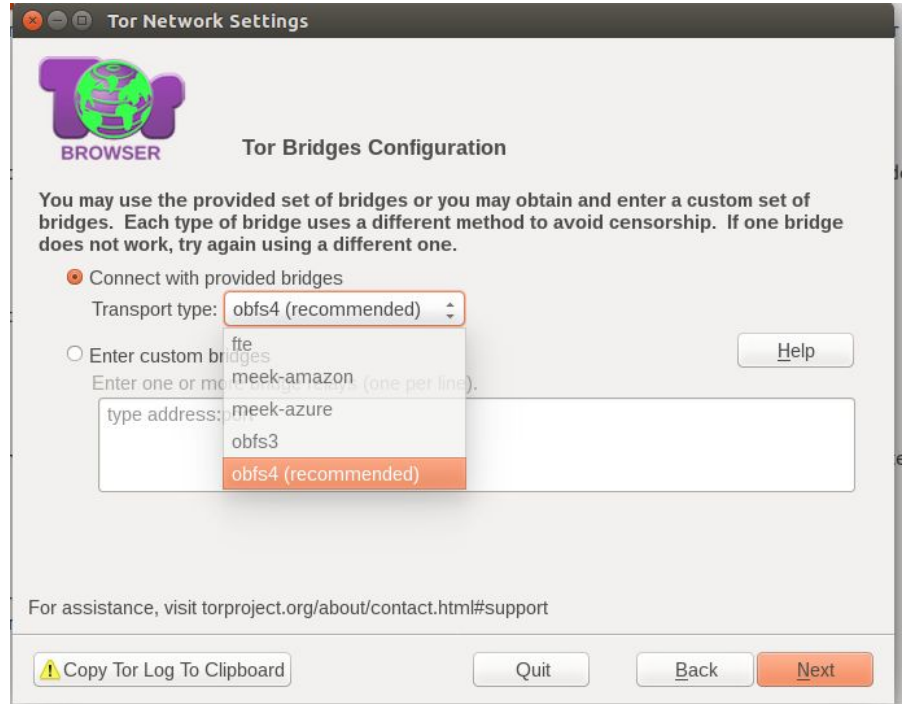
Tor Network Settings

BROWSER

Tor Bridges Configuration

You may use the provided set of bridges or you may obtain and enter a custom set of bridges. Each type of bridge uses a different method to avoid censorship. If one bridge does not work, try again using a different one.

Connect with provided bridges

Transport type: obfs4 (recommended)

fte
meek-amazon
meek-azure
obfs3
obfs4 (recommended)

Enter custom bri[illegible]

Enter one or mo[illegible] (one per line).

type address:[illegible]

Help

For assistance, visit torproject.org/about/contact.html#support

Copy Tor Log To Clipboard

Quit

Back

Next